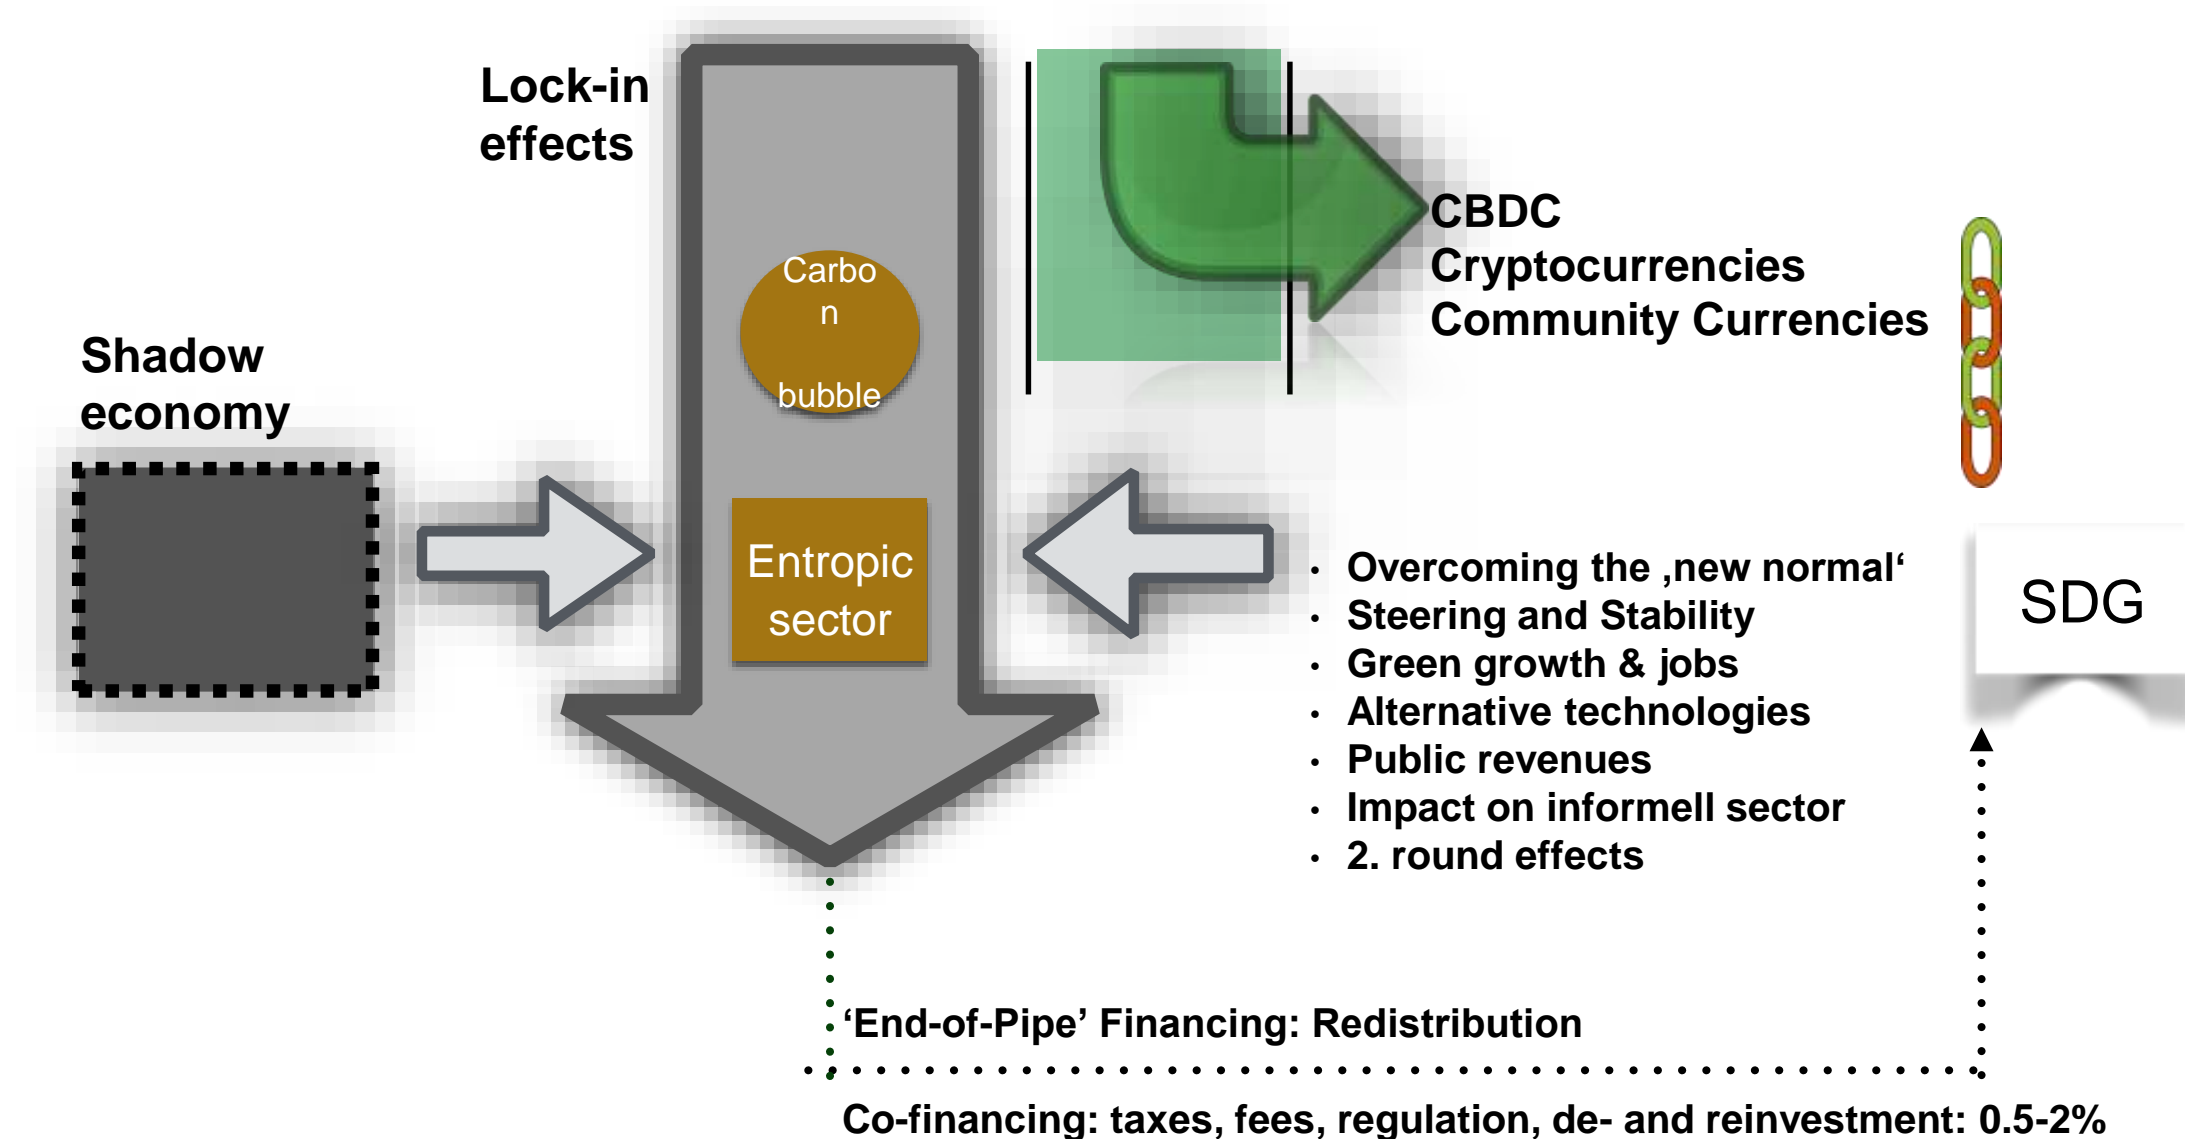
Lock-in effects

CBDC
Cryptocurrencies
Community Currencies

Carbo
n
bubble

Shadow economy

Entropic sector

- Overcoming the ‚new normal‘
- Steering and Stability
- Green growth & jobs
- Alternative technologies
- Public revenues
- Impact on informell sector
- 2. round effects

SDG

‘End-of-Pipe’ Financing: Redistribution

Co-financing: taxes, fees, regulation, de- and reinvestment: 0.5-2%